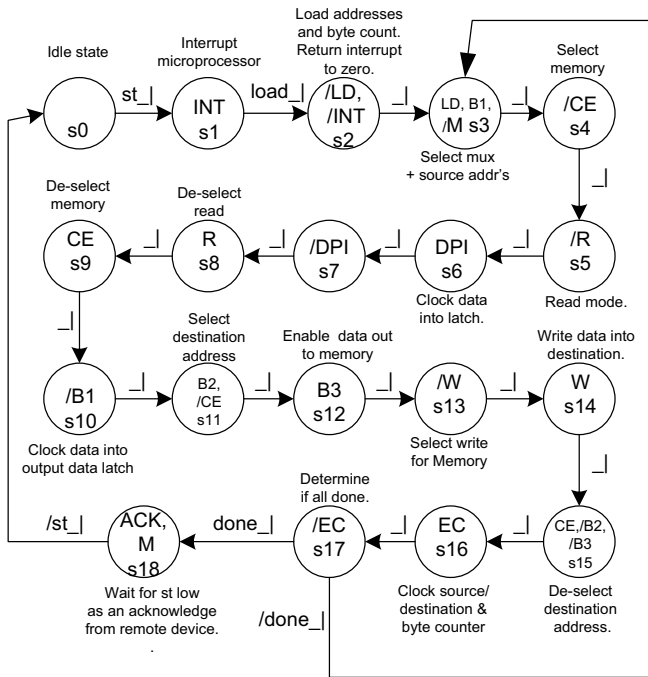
Idle state

s0

st_|

Interrupt microprocessor

INT s1

load_|

Load addresses and byte count. Return interrupt to zero.

/LD, /INT s2

_|

LD, B1, /M s3

Select mux + source addr's

_|

Select memory

/CE s4

_|

/R s5

Read mode.

_|

DPI s6

Clock data into latch.

_|

/DPI s7

_|

De-select read

R s8

_|

De-select memory

CE s9

_|

/B1 s10

Clock data into output data latch

_|

Select destination address

B2, /CE s11

_|

Enable data out to memory

B3 s12

_|

/W s13

Select write for Memory

_|

Write data into destination.

W s14

_|

CE,/B2, /B3 s15

De-select destination address.

_|

EC s16

Clock source/ destination & byte counter

_|

Determine if all done.

/EC s17

/done_|

done_|

ACK, M s18

Wait for st low as an acknowledge from remote device.

/st_|